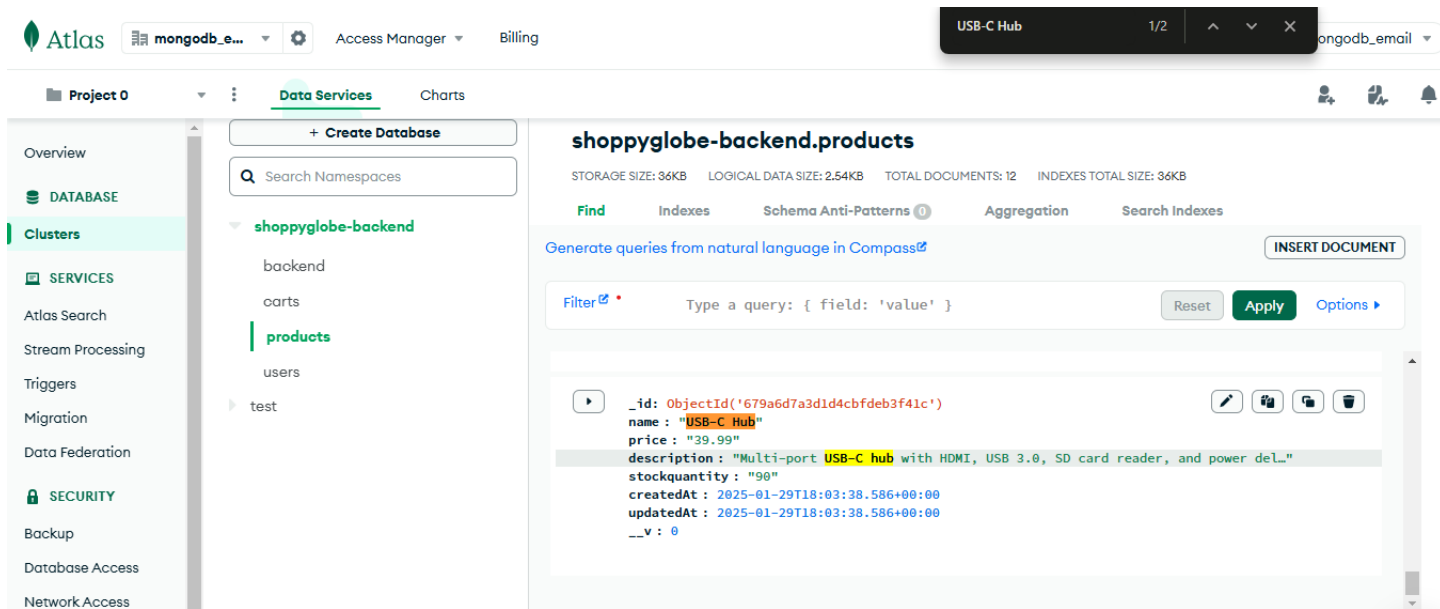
Atlas mongodb_e... Access Manager Billing

USB-C Hub 1/2

mongodb_email

Project 0 Data Services Charts

Overview

DATABASE

Clusters

SERVICES

Atlas Search

Stream Processing

Triggers

Migration

Data Federation

SECURITY

Backup

Database Access

Network Access

+ Create Database

Search Namespaces

shoppyglobe-backend

backend

carts

products

users

test

shoppyglobe-backend.products

STORAGE SIZE: 36KB LOGICAL DATA SIZE: 2.54KB TOTAL DOCUMENTS: 12 INDEXES TOTAL SIZE: 36KB

Find Indexes Schema Anti-Patterns 0 Aggregation Search Indexes

Generate queries from natural language in Compass

INSERT DOCUMENT

Filter • Type a query: { field: 'value' } Reset Apply Options

_id: ObjectId('679a6d7a3d1d4cbfdeb3f41c')
name : "USB-C Hub"
price : "39.99"
description : "Multi-port USB-C hub with HDMI, USB 3.0, SD card reader, and power del…"
stockquantity : "90"
createdAt : 2025-01-29T18:03:38.586+00:00
updatedAt : 2025-01-29T18:03:38.586+00:00
__v : 0